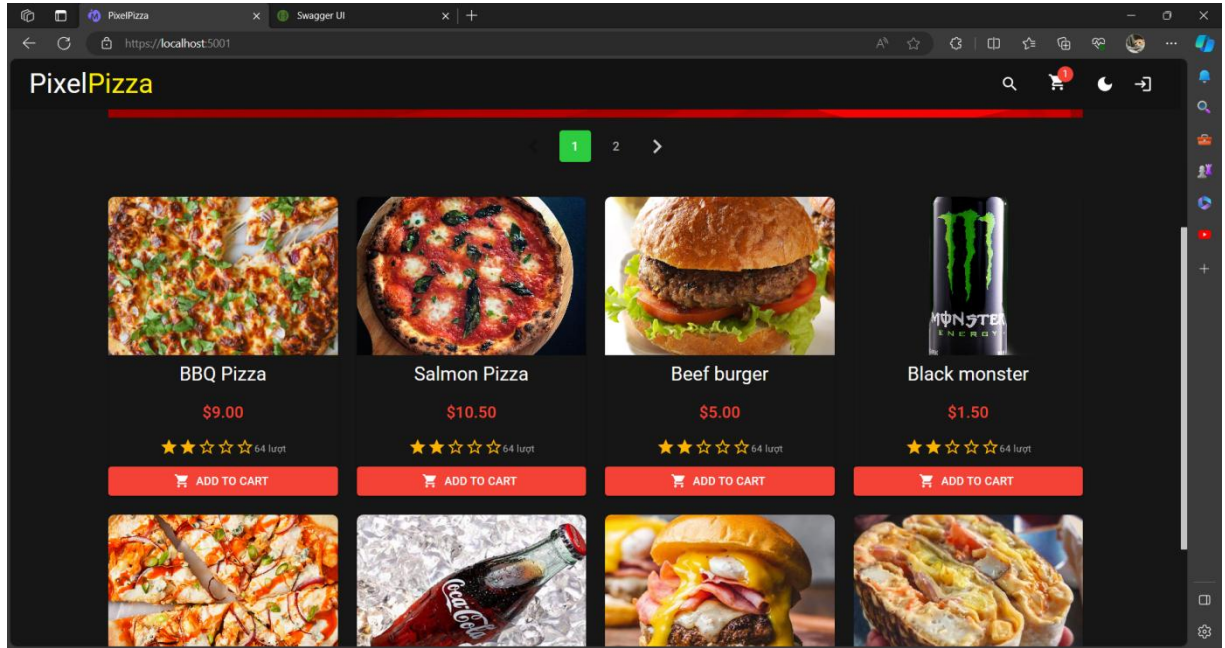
PixelPizza × Swagger UI × +

https://localhost:5001

PixelPizza

1

1 2

BBQ Pizza
$9.00
64 lượt
ADD TO CART

Salmon Pizza
$10.50
64 lượt
ADD TO CART

Beef burger
$5.00
64 lượt
ADD TO CART

Black monster
$1.50
64 lượt
ADD TO CART

MONSTER ENERGY

Coca-Cola